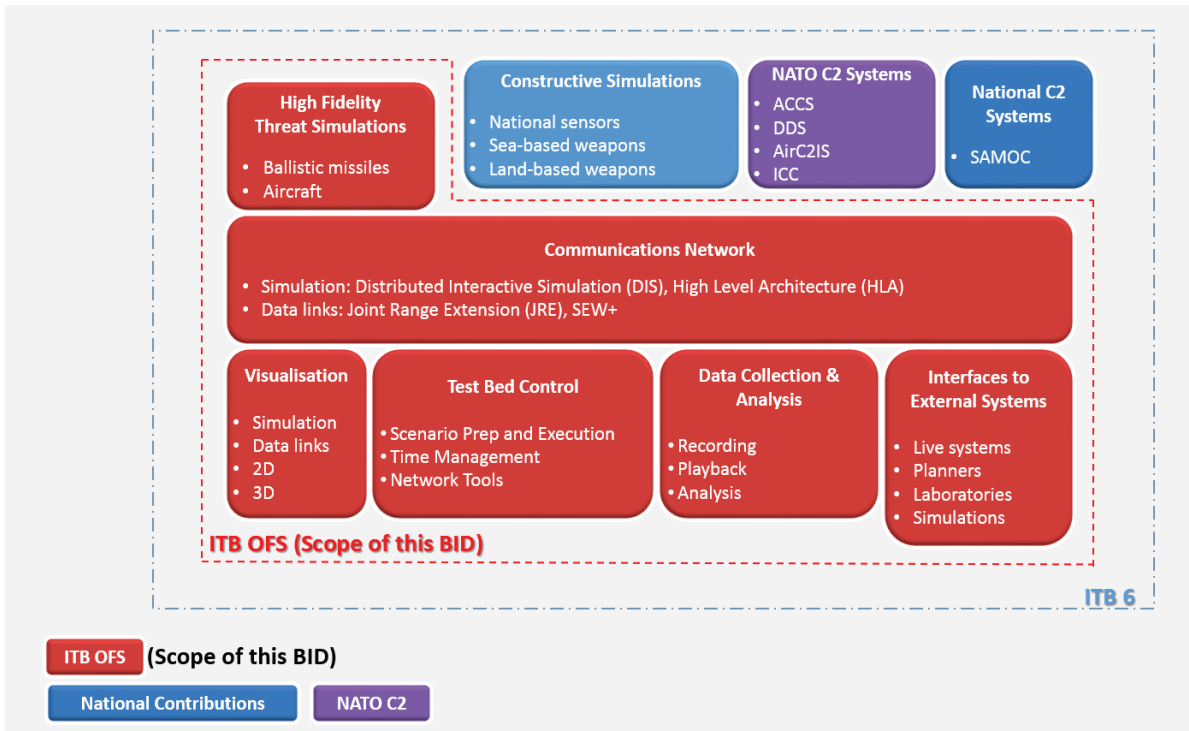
High Fidelity Threat Simulations

- Ballistic missiles
- Aircraft

Constructive Simulations

- National sensors
- Sea-based weapons
- Land-based weapons

NATO C2 Systems

- ACCS
- DDS
- AirC2IS
- ICC

National C2 Systems

- SAMOC

Communications Network

- Simulation: Distributed Interactive Simulation (DIS), High Level Architecture (HLA)
- Data links: Joint Range Extension (JRE), SEW+

Visualisation

- Simulation
- Data links
- 2D
- 3D

Test Bed Control

- Scenario Prep and Execution
- Time Management
- Network Tools

Data Collection & Analysis

- Recording
- Playback
- Analysis

Interfaces to External Systems

- Live systems
- Planners
- Laboratories
- Simulations

ITB OFS (Scope of this BID)

ITB 6

ITB OFS (Scope of this BID)

National Contributions

NATO C2